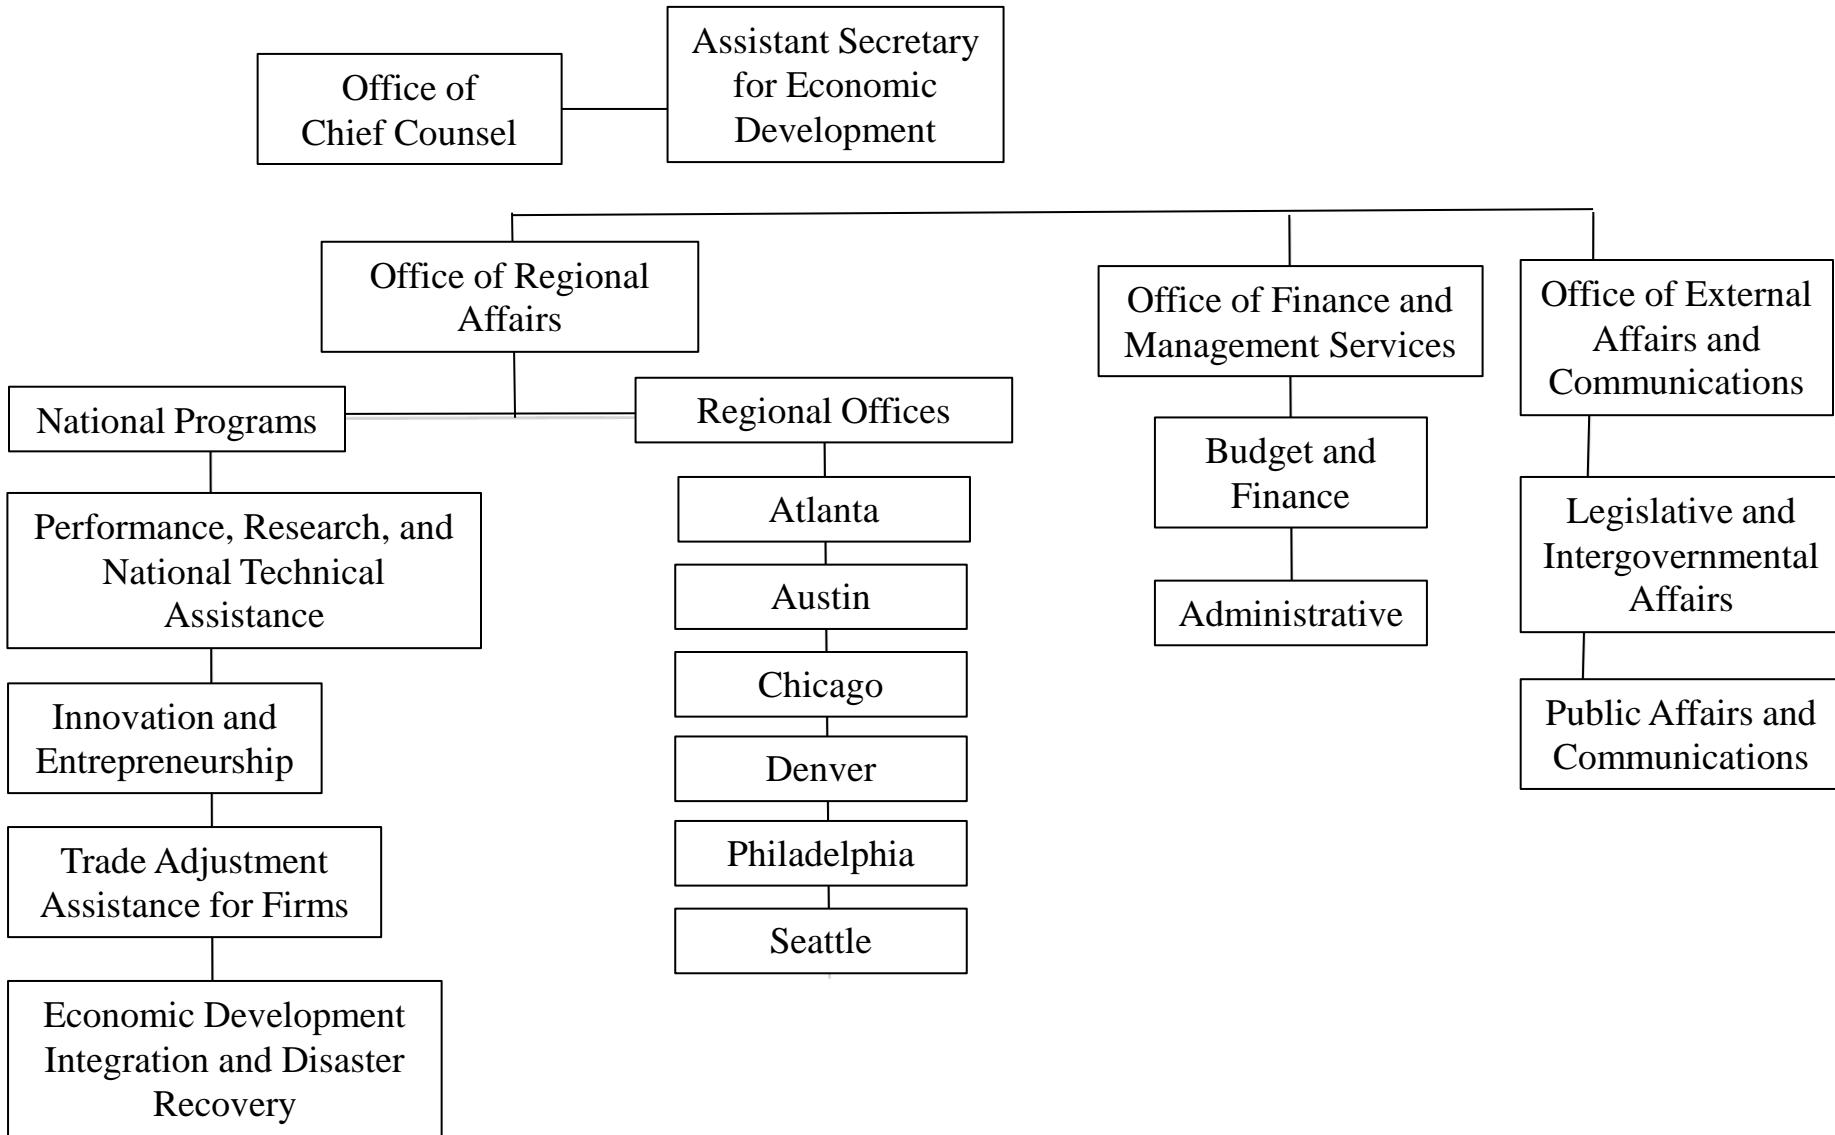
Office of Chief Counsel

Assistant Secretary for Economic Development

Office of Regional Affairs

National Programs

Performance, Research, and National Technical Assistance

Innovation and Entrepreneurship

Trade Adjustment Assistance for Firms

Economic Development Integration and Disaster Recovery

Regional Offices

Atlanta

Austin

Chicago

Denver

Philadelphia

Seattle

Office of Finance and Management Services

Budget and Finance

Administrative

Office of External Affairs and Communications

Legislative and Intergovernmental Affairs

Public Affairs and Communications